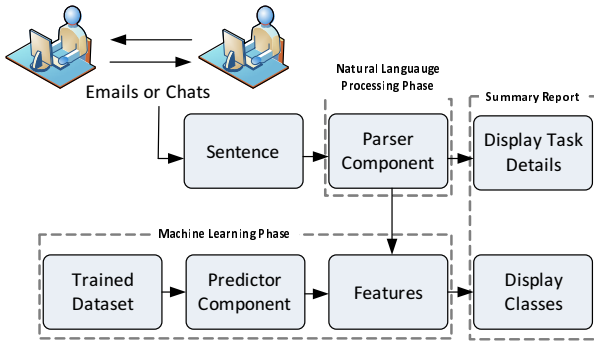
Emails or Chats

Natural Languauge Processing Phase

Summary Report

Sentence

Parser Component

Display Task Details

Machine Learning Phase

Trained Dataset

Predictor Component

Features

Display Classes